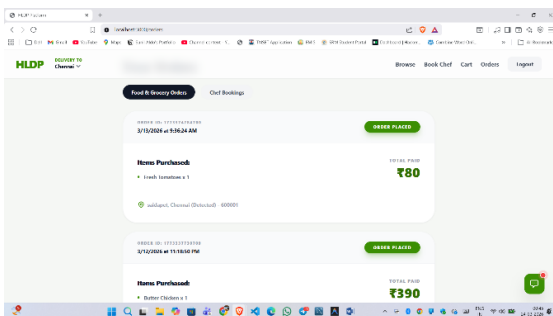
HLDP Platform
localhost:3000/orders
Gmail YouTube Maps
HLDP
DELIVERY TO
Chennai
Browse Book Chef Cart Orders Logout
Food & Grocery Orders
Chef Bookings
ORDER ID: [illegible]
3/13/2026 at 5:36:24 AM
ORDER PLACED
Items Purchased:
TOTAL PAID
• Fresh tomatoes x 1
₹80
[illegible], Chennai (Detected) 600001
ORDER ID: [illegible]
3/12/2026 at 11:18:50 PM
ORDER PLACED
Items Purchased:
TOTAL PAID
• Butter Chicken x 1
₹390